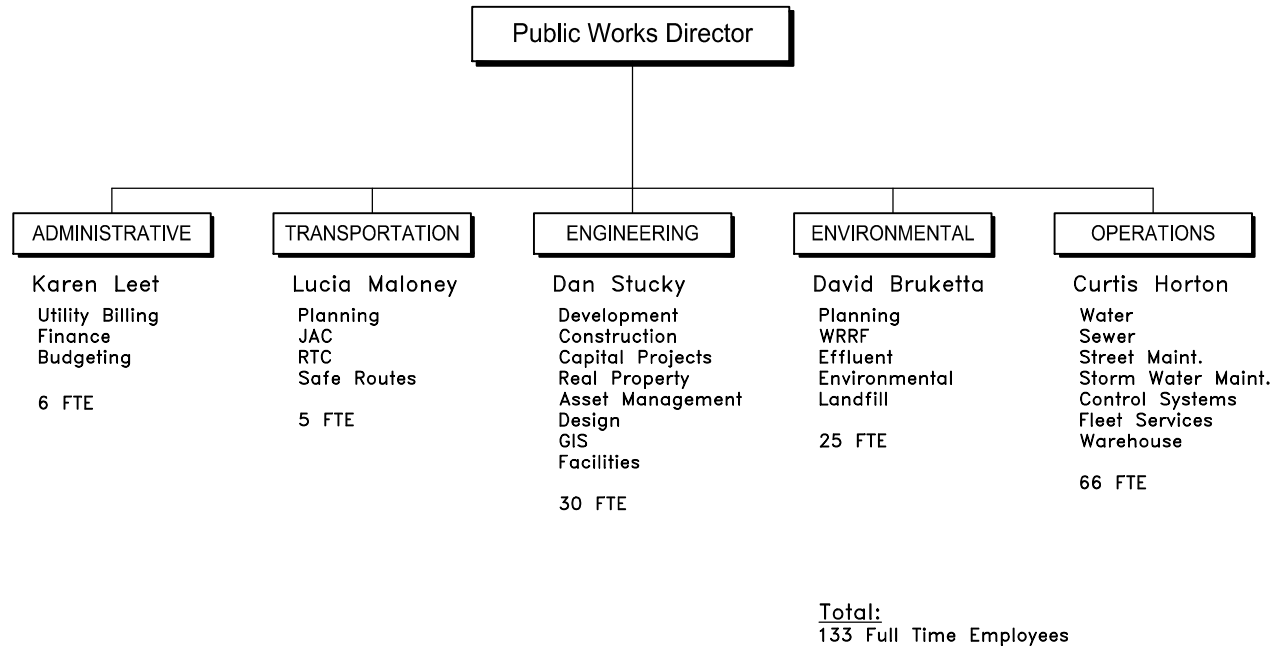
Public Works Director

ADMINISTRATIVE

Karen Leet
Utility Billing
Finance
Budgeting

6 FTE

TRANSPORTATION

Lucia Maloney
Planning
JAC
RTC
Safe Routes

5 FTE

ENGINEERING

Dan Stucky
Development
Construction
Capital Projects
Real Property
Asset Management
Design
GIS
Facilities

30 FTE

ENVIRONMENTAL

David Bruketta
Planning
WRRF
Effluent
Environmental
Landfill

25 FTE

OPERATIONS

Curtis Horton
Water
Sewer
Street Maint.
Storm Water Maint.
Control Systems
Fleet Services
Warehouse

66 FTE

Total:
133 Full Time Employees